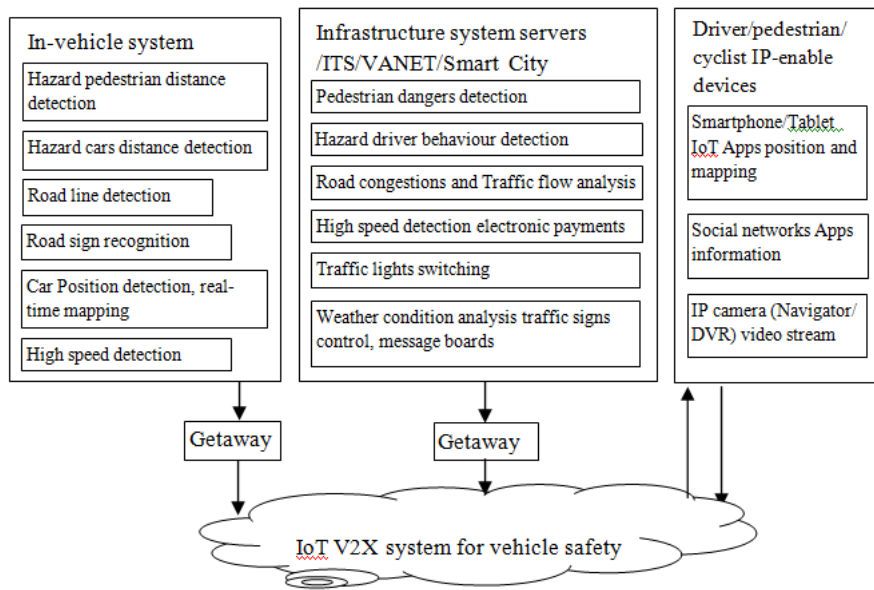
In-vehicle system

Hazard pedestrian distance detection

Hazard cars distance detection

Road line detection

Road sign recognition

Car Position detection, real-time mapping

High speed detection

Infrastructure system servers /ITS/VANET/Smart City

Pedestrian dangers detection

Hazard driver behaviour detection

Road congestions and Traffic flow analysis

High speed detection electronic payments

Traffic lights switching

Weather condition analysis traffic signs control, message boards

Driver/pedestrian/ cyclist IP-enable devices

Smartphone/Tablet IoT Apps position and mapping

Social networks Apps information

IP camera (Navigator/ DVR) video stream

Getaway

Getaway

IoT V2X system for vehicle safety